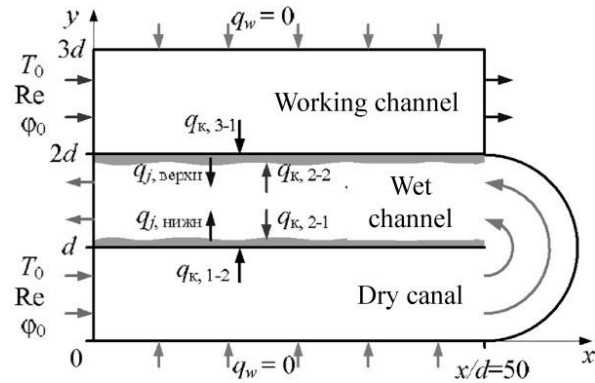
$y$

$q_w = 0$

$3d$

$T_0$

Re

$\varphi_0$

Working channel

$q_{\text{к, 3-1}}$

$2d$

$q_{j,\text{ верхн}}$

$q_{\text{к, 2-2}}$

Wet

channel

$q_{j,\text{ нижн}}$

$q_{\text{к, 2-1}}$

$d$

$q_{\text{к, 1-2}}$

$T_0$

Re

$\varphi_0$

Dry canal

0

$q_w = 0$

$x/d$=50

$x$